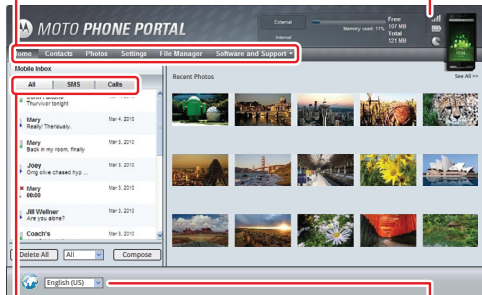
MOTO PHONE PORTAL

External

Internal

Memory used: 11%

Free
107 MB
Total
121 MB

Home Contacts Photos Settings File Manager Software and Support

Mobile Inbox

All SMS Calls

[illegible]
Thursday tonight

Mary Mar 4, 2010
Really! Thursday.

Mary Mar 4, 2010
Back in my room, finally

Joey Mar 3, 2010
Omg olive chased hyp...

Mary Mar 3, 2010
00:00

Jill Wellner Mar 3, 2010
Are you alone?

Coach's Mar 3, 2010

Delete All All Compose

Recent Photos

See All >>

English (US)